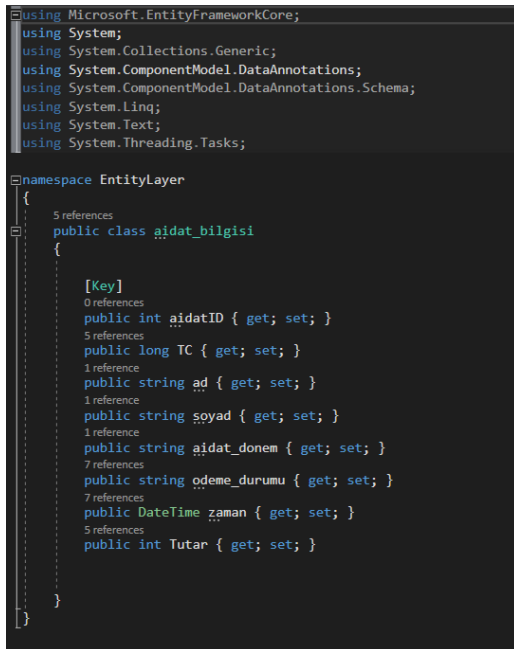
using Microsoft.EntityFrameworkCore;
using System;
using System.Collections.Generic;
using System.ComponentModel.DataAnnotations;
using System.ComponentModel.DataAnnotations.Schema;
using System.Linq;
using System.Text;
using System.Threading.Tasks;

namespace EntityLayer
{
5 references
public class aidat_bilgisi
{

[Key]
0 references
public int aidatID { get; set; }
5 references
public long TC { get; set; }
1 reference
public string ad { get; set; }
1 reference
public string soyad { get; set; }
1 reference
public string aidat_donem { get; set; }
7 references
public string odeme_durumu { get; set; }
7 references
public DateTime zaman { get; set; }
5 references
public int Tutar { get; set; }

}
}